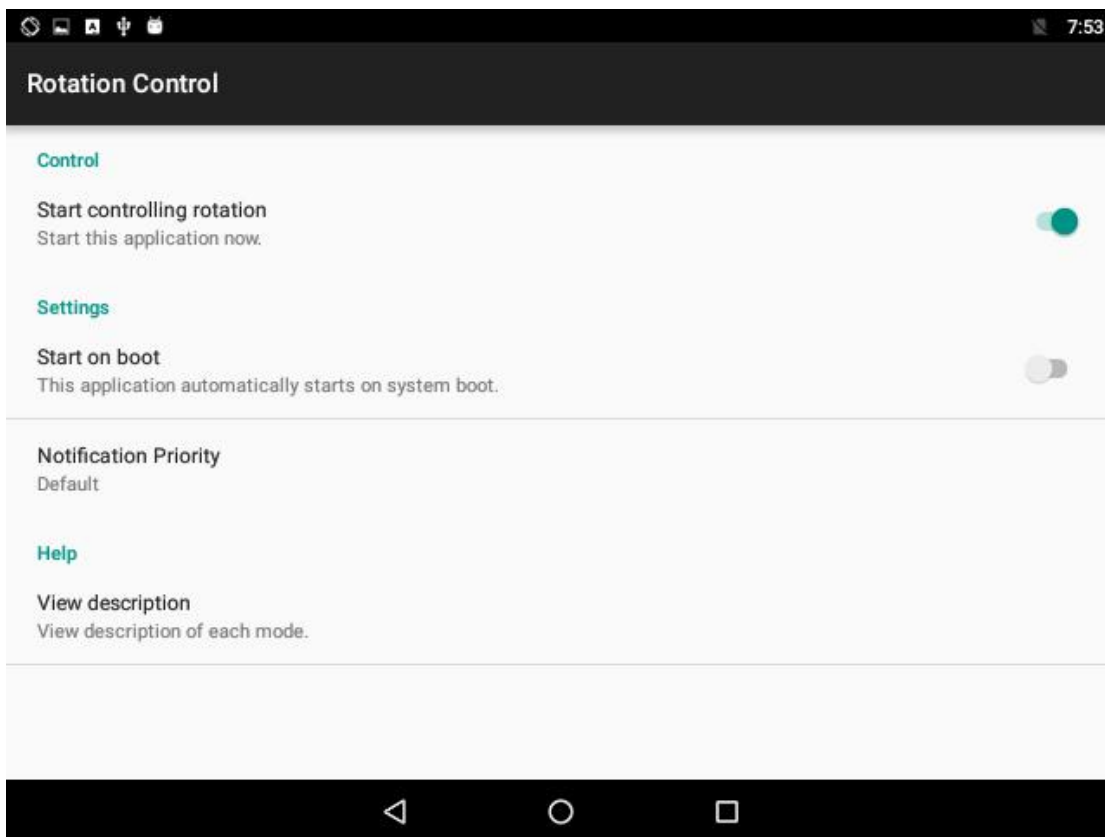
7:53

Rotation Control

Control

Start controlling rotation
Start this application now.

Settings

Start on boot
This application automatically starts on system boot.

Notification Priority
Default

Help

View description
View description of each mode.